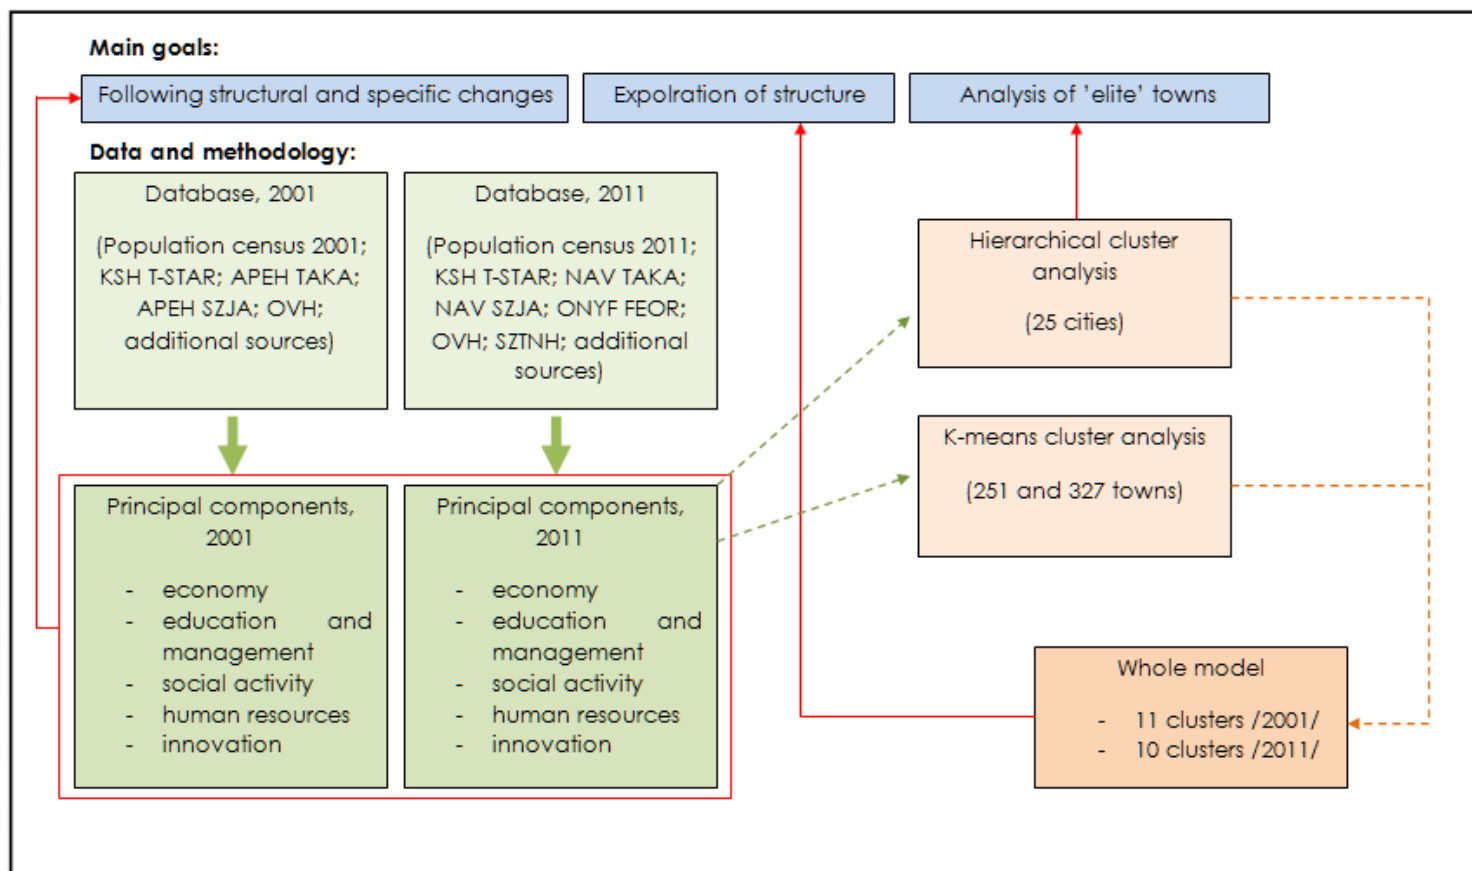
Main goals:

Following structural and specific changes

Expolration of structure

Analysis of 'elite' towns

Data and methodology:

Database, 2001

(Population census 2001; KSH T-STAR; APEH TAKA; APEH SZJA; OVH; additional sources)

Database, 2011

(Population census 2011; KSH T-STAR; NAV TAKA; NAV SZJA; ONYF FEOR; OVH; SZTNH; additional sources)

Hierarchical cluster analysis

(25 cities)

K-means cluster analysis

(251 and 327 towns)

Principal components, 2001

- economy
- education and management
- social activity
- human resources
- innovation

Principal components, 2011

- economy
- education and management
- social activity
- human resources
- innovation

Whole model

- 11 clusters /2001/
- 10 clusters /2011/